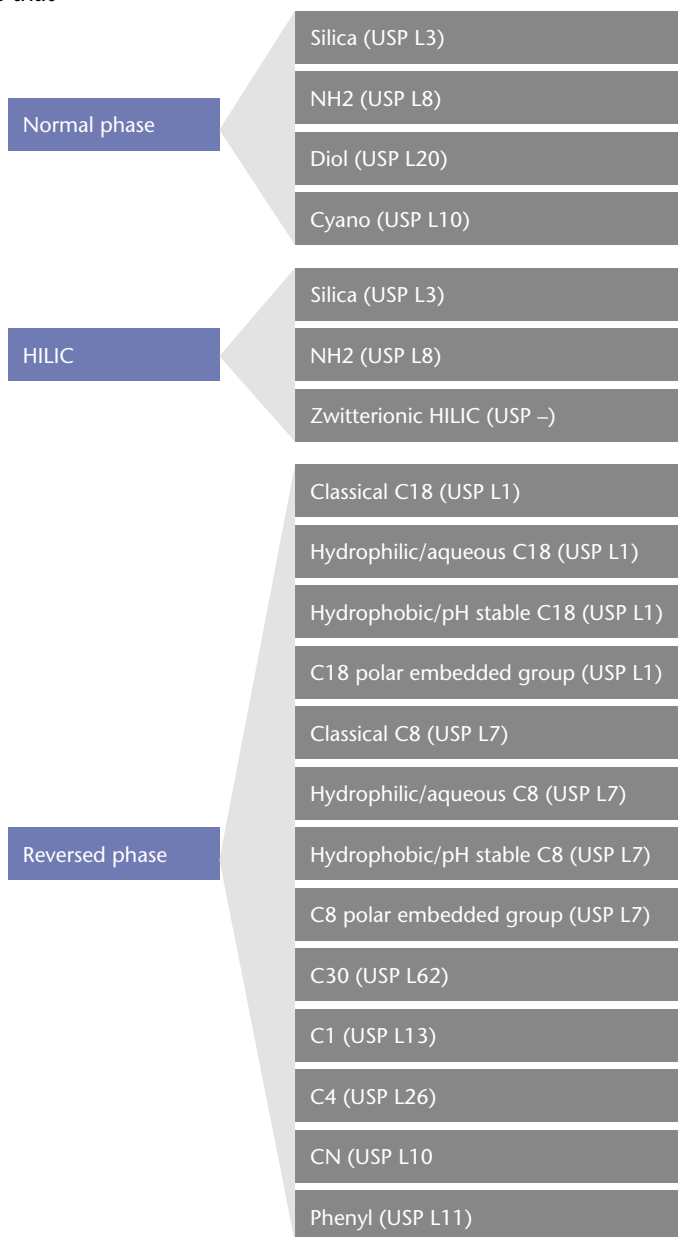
Normal phase

Silica (USP L3)

NH2 (USP L8)

Diol (USP L20)

Cyano (USP L10)

HILIC

Silica (USP L3)

NH2 (USP L8)

Zwitterionic HILIC (USP –)

Reversed phase

Classical C18 (USP L1)

Hydrophilic/aqueous C18 (USP L1)

Hydrophobic/pH stable C18 (USP L1)

C18 polar embedded group (USP L1)

Classical C8 (USP L7)

Hydrophilic/aqueous C8 (USP L7)

Hydrophobic/pH stable C8 (USP L7)

C8 polar embedded group (USP L7)

C30 (USP L62)

C1 (USP L13)

C4 (USP L26)

CN (USP L10

Phenyl (USP L11)